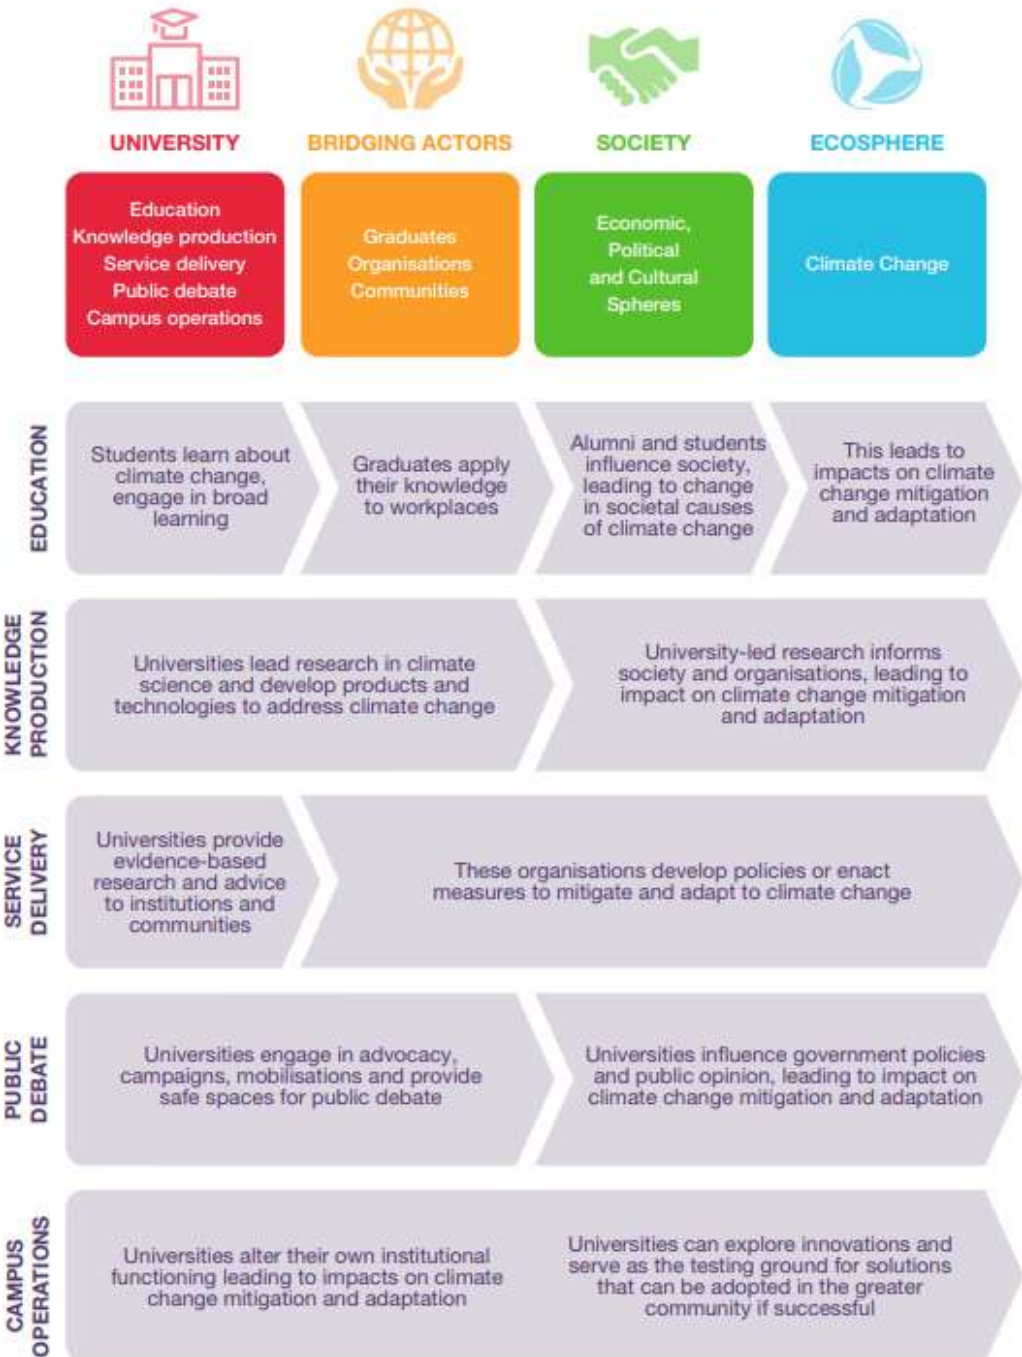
UNIVERSITY

BRIDGING ACTORS

SOCIETY

ECOSPHERE

Education
Knowledge production
Service delivery
Public debate
Campus operations

Graduates
Organisations
Communities

Economic, Political and Cultural Spheres

Climate Change

EDUCATION

Students learn about climate change, engage in broad learning

Graduates apply their knowledge to workplaces

Alumni and students influence society, leading to change in societal causes of climate change

This leads to impacts on climate change mitigation and adaptation

KNOWLEDGE PRODUCTION

Universities lead research in climate science and develop products and technologies to address climate change

University-led research informs society and organisations, leading to impact on climate change mitigation and adaptation

SERVICE DELIVERY

Universities provide evidence-based research and advice to institutions and communities

These organisations develop policies or enact measures to mitigate and adapt to climate change

PUBLIC DEBATE

Universities engage in advocacy, campaigns, mobilisations and provide safe spaces for public debate

Universities influence government policies and public opinion, leading to impact on climate change mitigation and adaptation

CAMPUS OPERATIONS

Universities alter their own institutional functioning leading to impacts on climate change mitigation and adaptation

Universities can explore innovations and serve as the testing ground for solutions that can be adopted in the greater community if successful